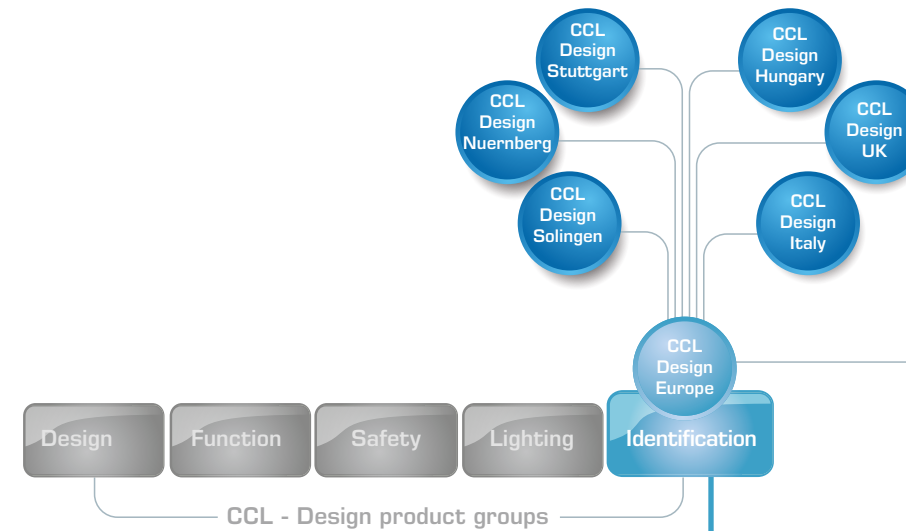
CCL Design Stuttgart

CCL Design Hungary

CCL Design Nuernberg

CCL Design UK

CCL Design Solingen

CCL Design Italy

CCL Design Europe

Design

Function

Safety

Lighting

Identification

CCL - Design product groups